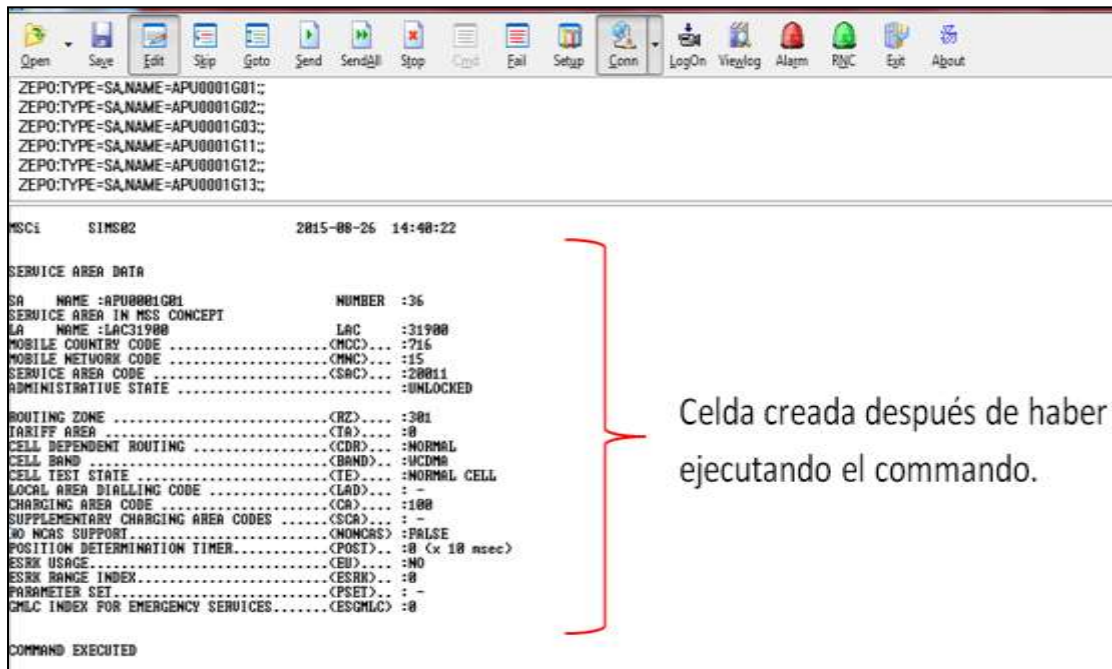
Open Save Edit Skip Goto Send SendAll Stop Cmd Fail Setup Conn LogOn Viewlog Alarm RNC Exit About

ZEPO:TYPE=SA,NAME=APU0001G01:;
ZEPO:TYPE=SA,NAME=APU0001G02:;
ZEPO:TYPE=SA,NAME=APU0001G03:;
ZEPO:TYPE=SA,NAME=APU0001G11:;
ZEPO:TYPE=SA,NAME=APU0001G12:;
ZEPO:TYPE=SA,NAME=APU0001G13:;

MSCi SIMS02 2015-08-26 14:40:22

SERVICE AREA DATA

SA NAME :APU0001G01 NUMBER :36
SERVICE AREA IN MSS CONCEPT
LA NAME :LAC31900 LAC :31900
MOBILE COUNTRY CODE ......................(MCC)... :716
MOBILE NETWORK CODE ......................(MNC)... :15
SERVICE AREA CODE ........................(SAC)... :20011
ADMINISTRATIVE STATE ............................ :UNLOCKED

ROUTING ZONE .............................(RZ).... :301
TARIFF AREA ..............................(TA).... :0
CELL DEPENDENT ROUTING ...................(CDR)... :NORMAL
CELL BAND ................................(BAND).. :UCDMA
CELL TEST STATE ..........................(TE).... :NORMAL CELL
LOCAL AREA DIALLING CODE .................(LAD)... : -
CHARGING AREA CODE .......................(CA).... :100
SUPPLEMENTARY CHARGING AREA CODES ........(SCA)... : -
NO NCAS SUPPORT...........................(NONCAS) :FALSE
POSITION DETERMINATION TIMER..............(POST).. :0 (x 10 msec)
ESRK USAGE................................(EU).... :NO
ESRK RANGE INDEX..........................(ESRK).. :0
PARAMETER SET.............................(PSET).. : -
GMLC INDEX FOR EMERGENCY SERVICES.........(ESGMLC) :0

COMMAND EXECUTED

Celda creada después de haber ejecutando el commando.